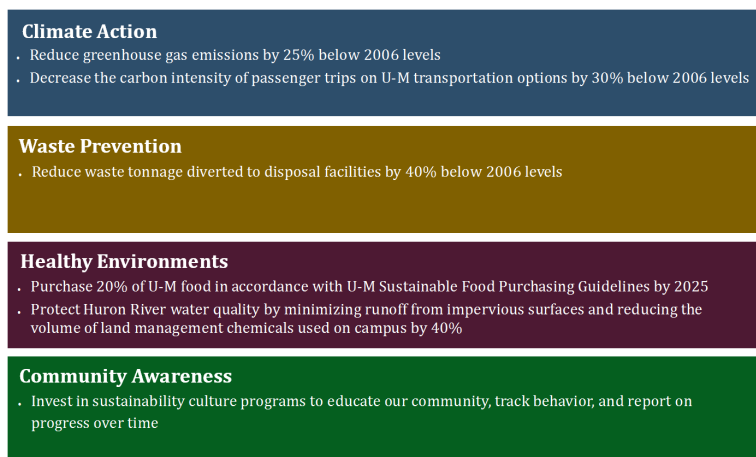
Climate Action
• Reduce greenhouse gas emissions by 25% below 2006 levels
• Decrease the carbon intensity of passenger trips on U-M transportation options by 30% below 2006 levels

Waste Prevention
• Reduce waste tonnage diverted to disposal facilities by 40% below 2006 levels

Healthy Environments
• Purchase 20% of U-M food in accordance with U-M Sustainable Food Purchasing Guidelines by 2025
• Protect Huron River water quality by minimizing runoff from impervious surfaces and reducing the volume of land management chemicals used on campus by 40%

Community Awareness
• Invest in sustainability culture programs to educate our community, track behavior, and report on progress over time